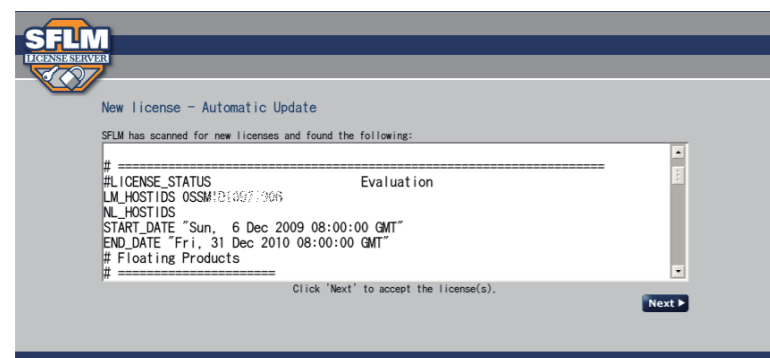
SFLM
LICENSE SERVER

New license - Automatic Update

SFLM has scanned for new licenses and found the following:

# ================================================================
#LICENSE_STATUS Evaluation
LM_HOSTIDS OSSM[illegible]
NL_HOSTIDS
START_DATE "Sun, 6 Dec 2009 08:00:00 GMT"
END_DATE "Fri, 31 Dec 2010 08:00:00 GMT"
# Floating Products
# =====================

Click 'Next' to accept the license(s).

Next ▶